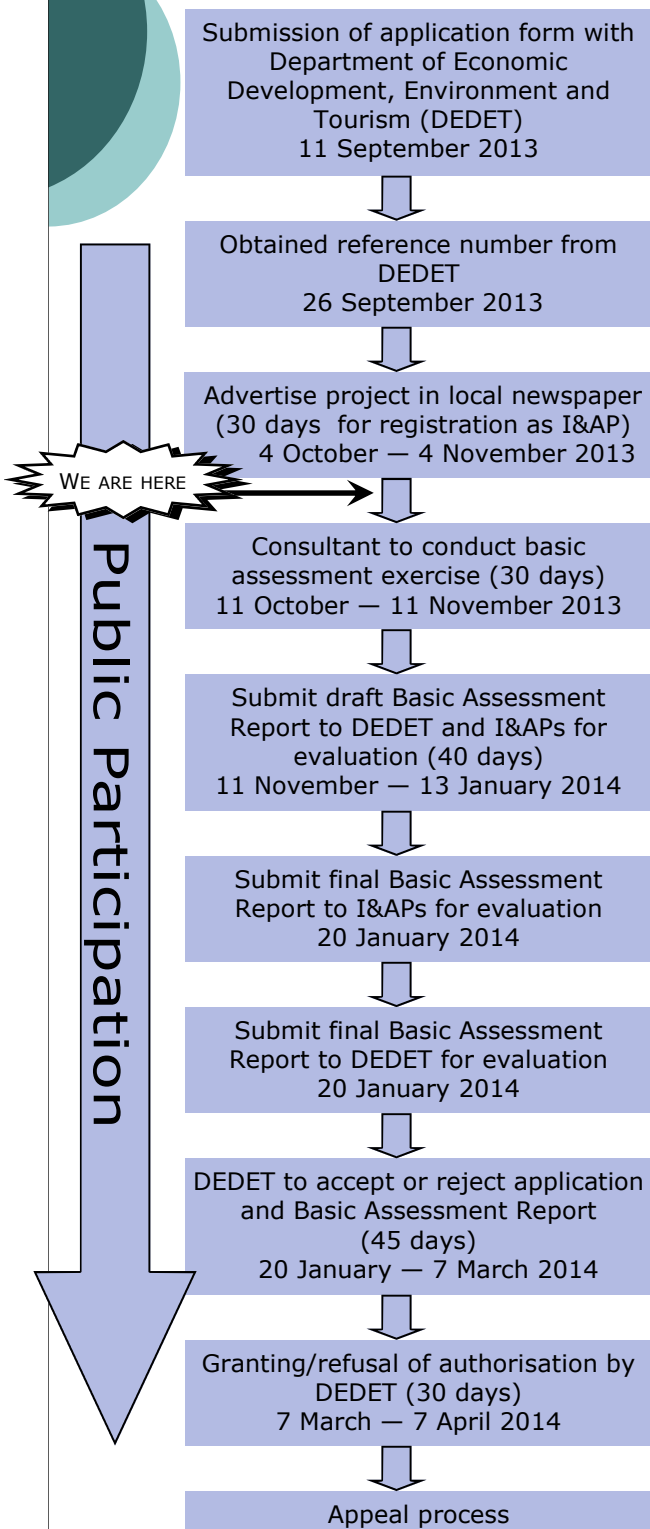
Submission of application form with Department of Economic Development, Environment and Tourism (DEDET)
11 September 2013

Obtained reference number from DEDET
26 September 2013

Advertise project in local newspaper (30 days for registration as I&AP)
4 October — 4 November 2013

WE ARE HERE

Public Participation

Consultant to conduct basic assessment exercise (30 days)
11 October — 11 November 2013

Submit draft Basic Assessment Report to DEDET and I&APs for evaluation (40 days)
11 November — 13 January 2014

Submit final Basic Assessment Report to I&APs for evaluation
20 January 2014

Submit final Basic Assessment Report to DEDET for evaluation
20 January 2014

DEDET to accept or reject application and Basic Assessment Report (45 days)
20 January — 7 March 2014

Granting/refusal of authorisation by DEDET (30 days)
7 March — 7 April 2014

Appeal process